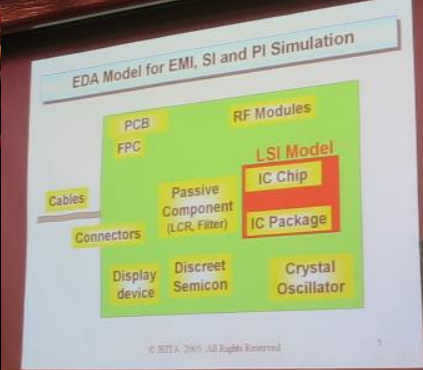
EDA Model for EMI, SI and PI Simulation

PCB

FPC

RF Modules

LSI Model

IC Chip

IC Package

Cables

Passive Component (LCR, Filter)

Connectors

Display device

Discreet Semicon

Crystal Oscillator

© JEITA 2005. All Rights Reserved.

5